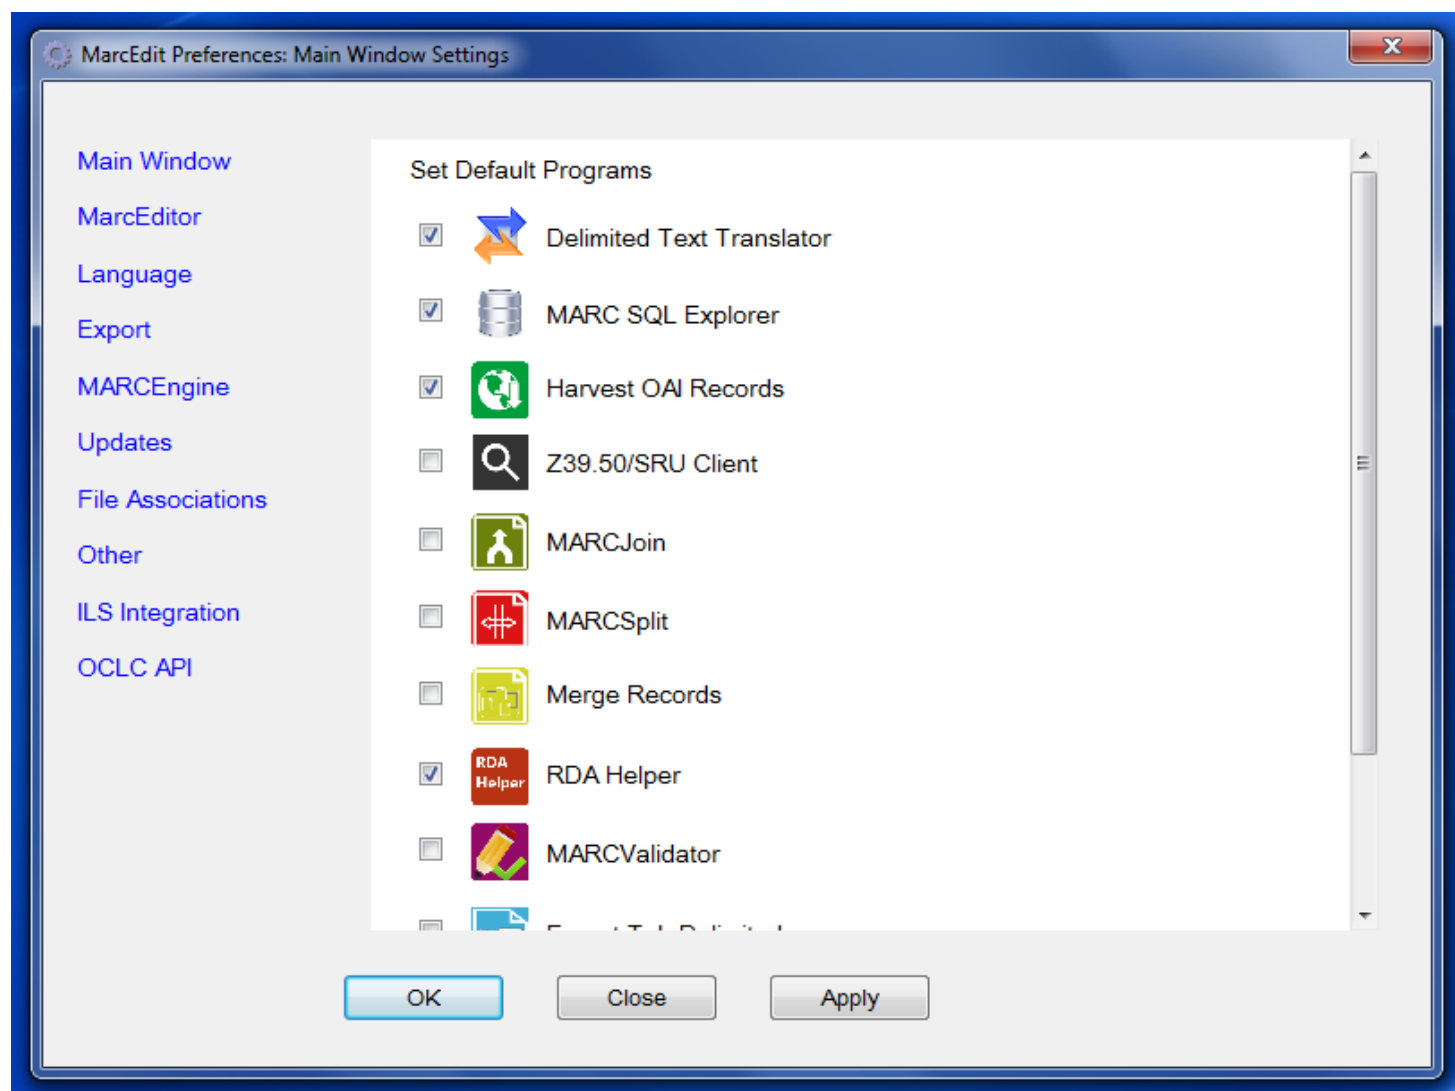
MarcEdit Preferences: Main Window Settings

Main Window
MarcEditor
Language
Export
MARCEngine
Updates
File Associations
Other
ILS Integration
OCLC API

Set Default Programs

Delimited Text Translator
MARC SQL Explorer
Harvest OAI Records
Z39.50/SRU Client
MARCJoin
MARCSplit
Merge Records
RDA Helper
RDA Helper
MARCValidator
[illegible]

OK
Close
Apply